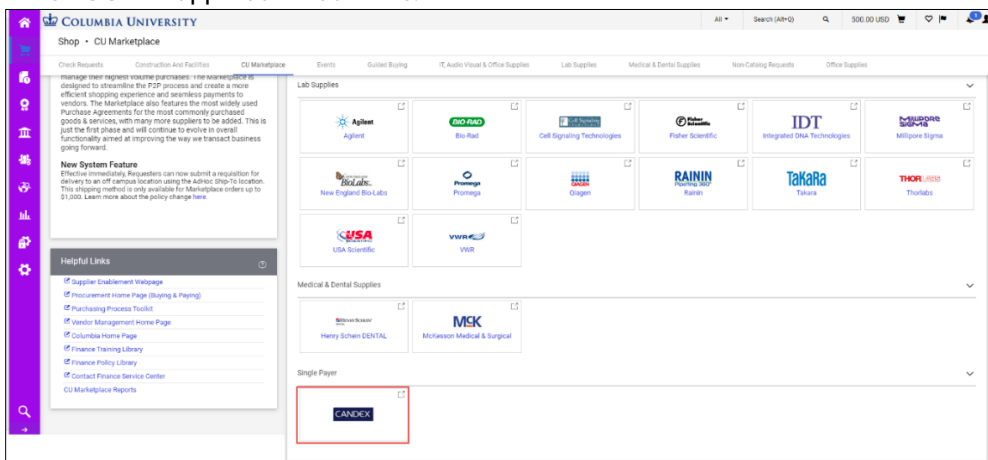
COLUMBIA UNIVERSITY

All ▾ Search (Alt+Q) 500.00 USD

Shop • CU Marketplace

Check Requests Construction And Facilities CU Marketplace Events Guided Buying IT, Audio Visual & Office Supplies Lab Supplies Medical & Dental Supplies Non-Catalog Requests Office Supplies

manage their highest volume purchases. The Marketplace is designed to streamline the P2P process and create a more efficient shopping experience and seamless payments to vendors. The Marketplace also features the most widely used Purchase Agreements for the most commonly purchased goods & services, with many more suppliers to be added. This is just the first phase and will continue to evolve in overall functionality aimed at improving the way we transact business going forward.

New System Feature
Effective immediately, Requesters can now submit a requisition for delivery to an off campus location using the AdHoc Ship-To location. This shipping method is only available for Marketplace orders up to $1,000. Learn more about the policy change here.

Helpful Links

Supplier Enablement Webpage
Procurement Home Page (Buying & Paying)
Purchasing Process Toolkit
Vendor Management Home Page
Columbia Home Page
Finance Training Library
Finance Policy Library
Contact Finance Service Center
CU Marketplace Reports

Lab Supplies

Agilent
Agilent

BIO-RAD
Bio-Rad

Cell Signaling Technologies

Fisher Scientific

IDT
Integrated DNA Technologies

Millipore Sigma

BioLabs
New England Bio-Labs

Promega
Promega

QIAGEN
Qiagen

RAININ
Rainin

TaKaRa
Takara

THORLABS
Thorlabs

USA
USA Scientific

VWR
VWR

Medical & Dental Supplies

Henry Schein DENTAL

MCK
McKesson Medical & Surgical

Single Payer

CANDEX